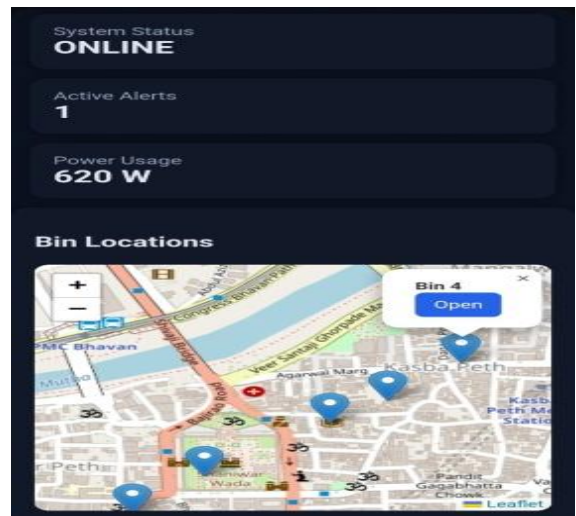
System Status
ONLINE

Active Alerts
1

Power Usage
620 W

Bin Locations

+
−

Bin 4
Open
×

PMC Bhavan
Congress Bhavan Path
Veer Santaji Ghorpade Marg
Agarwal Marg
Kasba Peth
Kasba Peth Metro Station
Mutha
Shivaji Road
r Peth
Shaniwar Wada
Pandit Gagabhatta Chowk
Leaflet